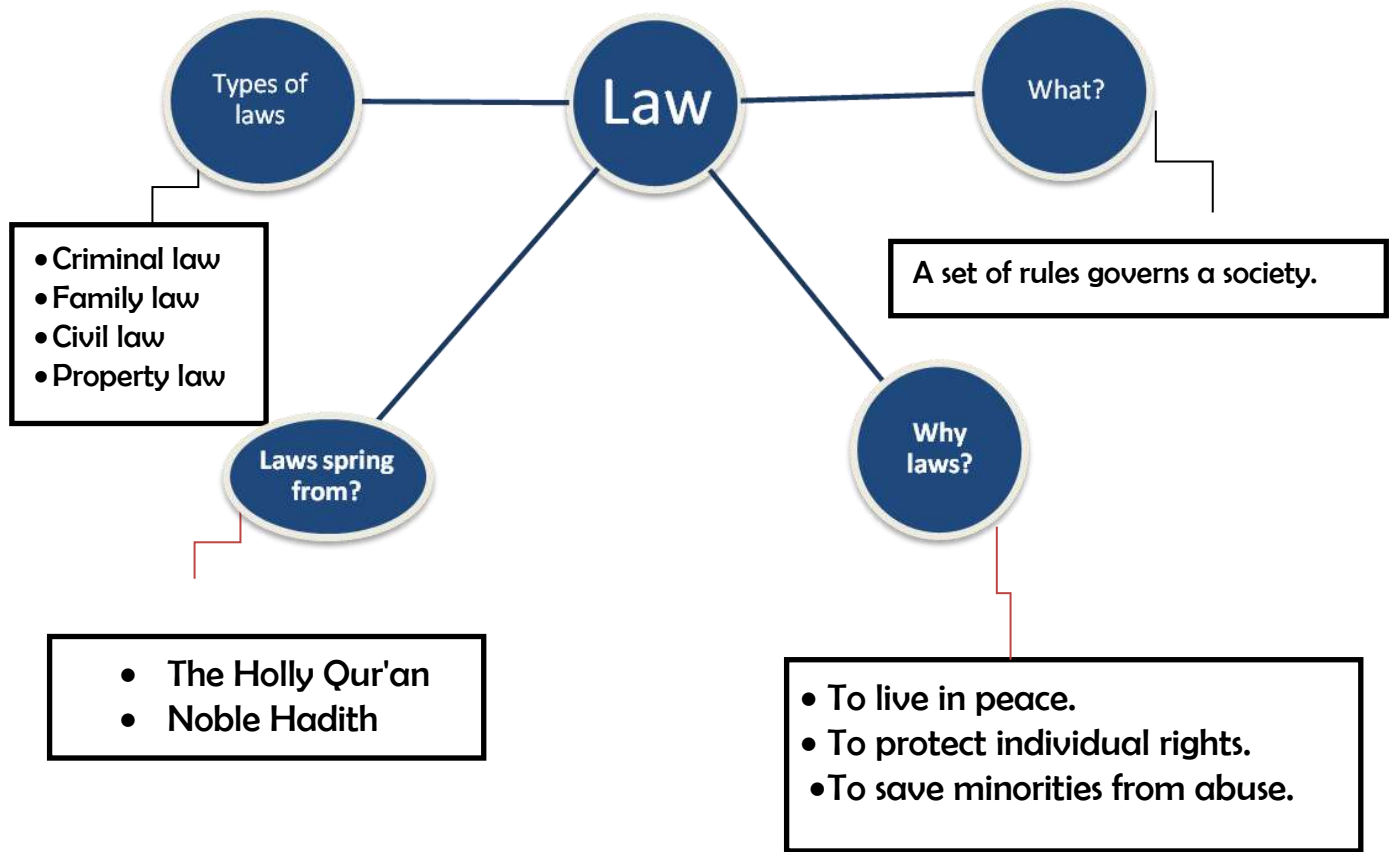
Types of laws

Law

What?

- Criminal law
- Family law
- Civil law
- Property law

A set of rules governs a society.

Laws spring from?

Why laws?

- The Holly Qur'an
- Noble Hadith

- To live in peace.
- To protect individual rights.
- To save minorities from abuse.